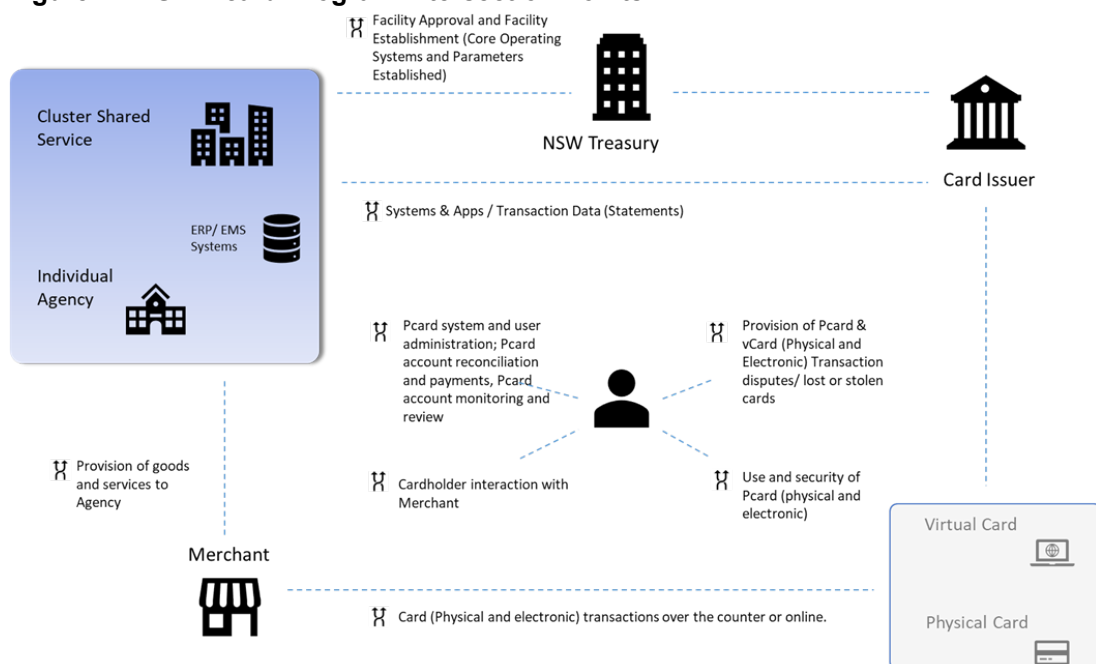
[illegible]

Facility Approval and Facility Establishment (Core Operating Systems and Parameters Established)

Cluster Shared Service

NSW Treasury

Card Issuer

Systems & Apps / Transaction Data (Statements)

ERP/ EMS Systems

Individual Agency

Pcard system and user administration; Pcard account reconciliation and payments, Pcard account monitoring and review

Provision of Pcard & vCard (Physical and Electronic) Transaction disputes/ lost or stolen cards

Provision of goods and services to Agency

Cardholder interaction with Merchant

Use and security of Pcard (physical and electronic)

Virtual Card

Merchant

Card (Physical and electronic) transactions over the counter or online.

Physical Card